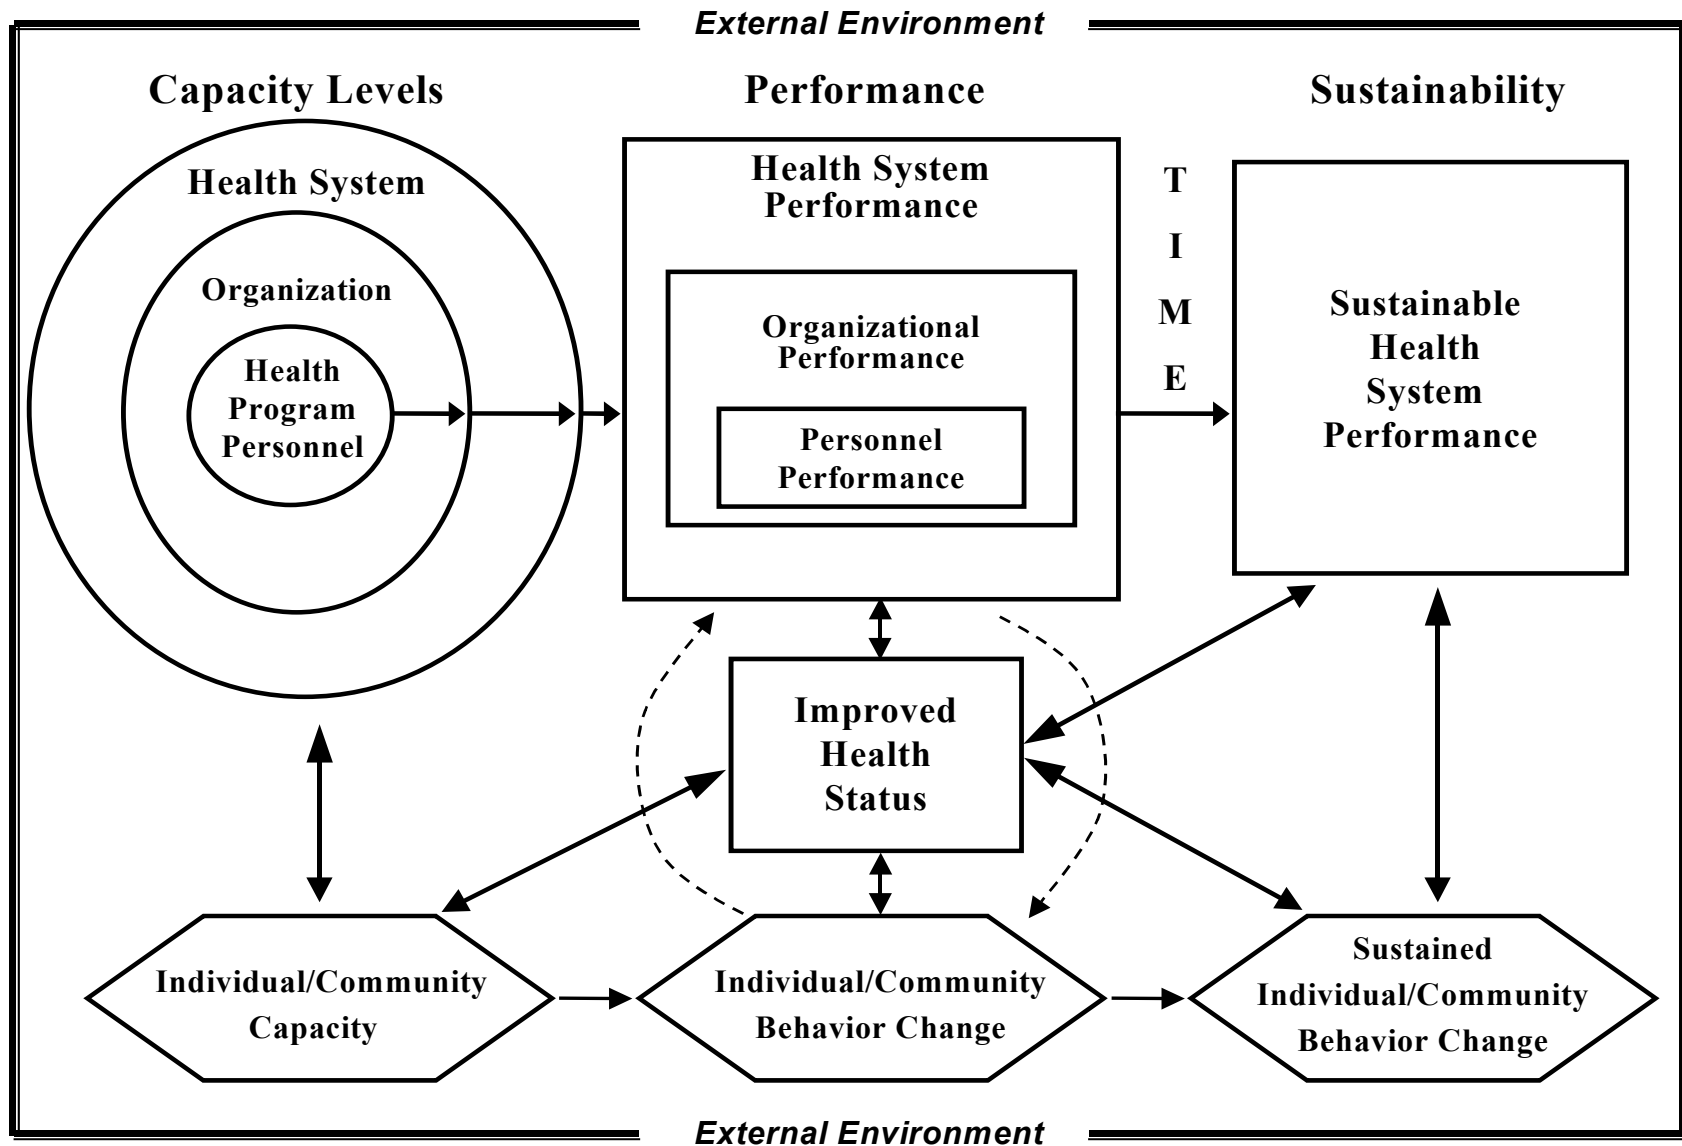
External Environment

Capacity Levels

Performance

Sustainability

Health System

Organization

Health Program Personnel

Health System Performance

Organizational Performance

Personnel Performance

T
I
M
E

Sustainable Health System Performance

Improved Health Status

Individual/Community Capacity

Individual/Community Behavior Change

Sustained Individual/Community Behavior Change

External Environment